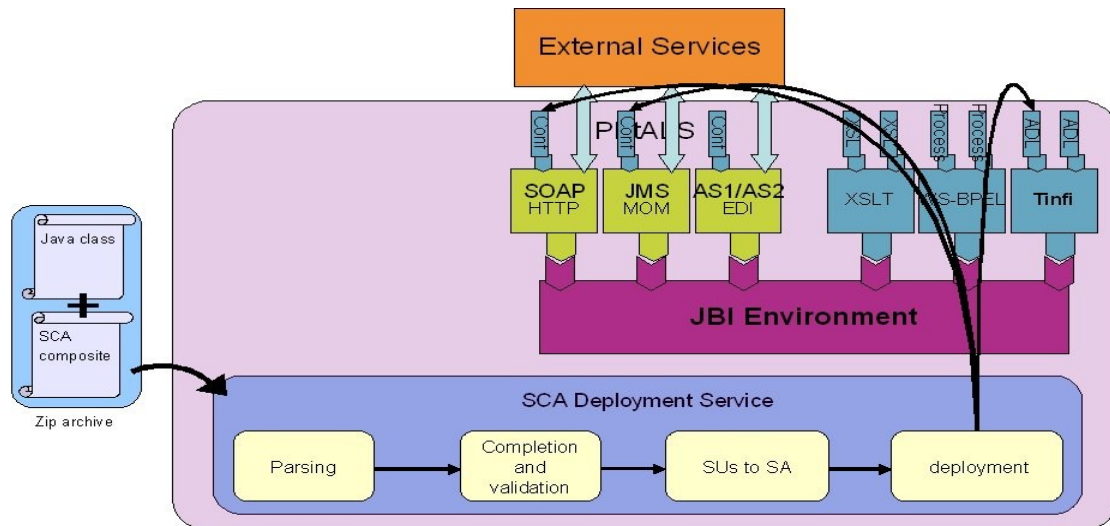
External Services

PEtALS

Conf

Conf

Conf

XSL

XSL

Process

Process

ADL

ADL

SOAP
HTTP

JMS
MOM

AS1/AS2
EDI

XSLT

WS-BPEL

Tinfi

JBI Environment

Java class

+

SCA composite

Zip archive

SCA Deployment Service

Parsing

Completion and validation

SUs to SA

deployment